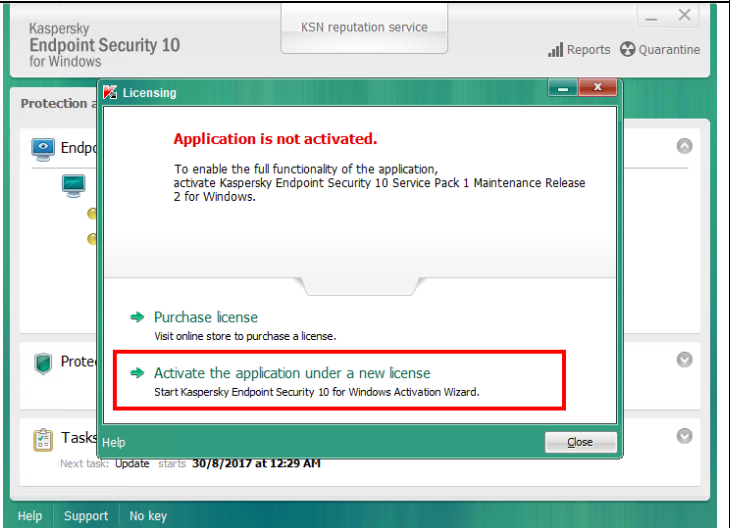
Kaspersky
Endpoint Security 10
for Windows

KSN reputation service

Reports Quarantine

Protection a

Endpo

Licensing

Application is not activated.

To enable the full functionality of the application, activate Kaspersky Endpoint Security 10 Service Pack 1 Maintenance Release 2 for Windows.

Purchase license
Visit online store to purchase a license.

Activate the application under a new license
Start Kaspersky Endpoint Security 10 for Windows Activation Wizard.

Help

Close

Prote

Tasks

Next task: Update starts 30/8/2017 at 12:29 AM

Help Support No key